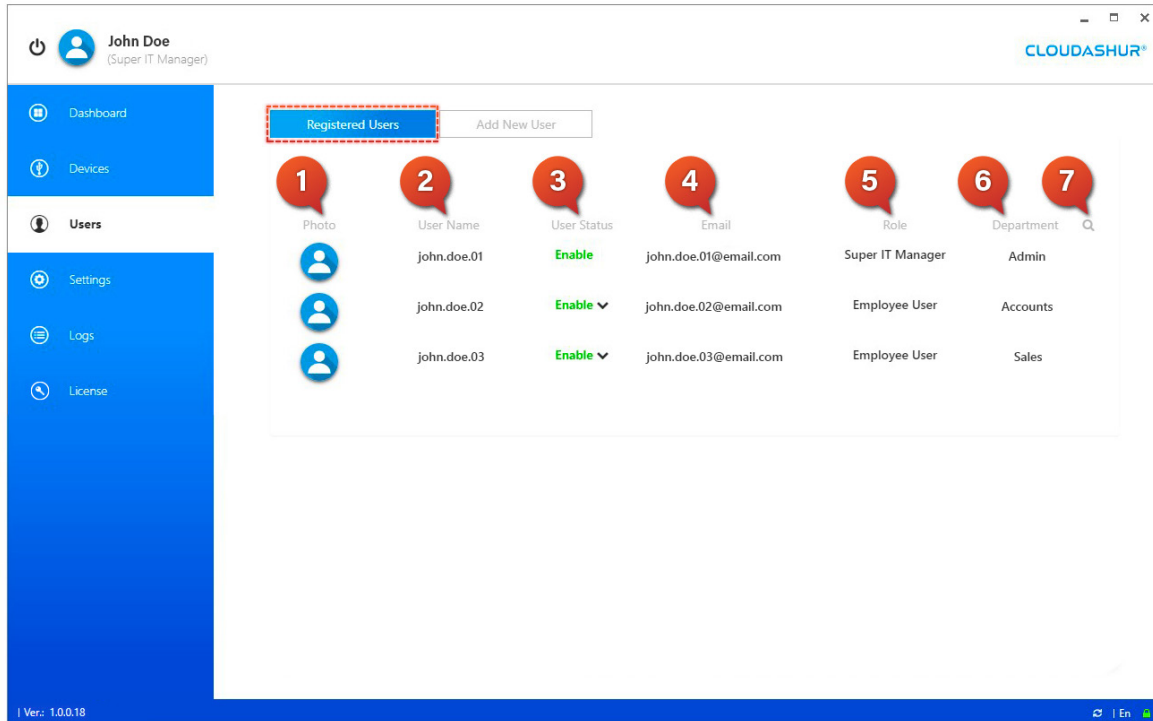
John Doe
(Super IT Manager)

CLOUDASHUR®

Dashboard
Devices
Users
Settings
Logs
License

Registered Users
Add New User

1 2 3 4 5 6 7

| Photo | User Name | User Status | Email | Role | Department |
|---|---|---|---|---|---|
| | john.doe.01 | Enable | john.doe.01@email.com | Super IT Manager | Admin |
| | john.doe.02 | Enable | john.doe.02@email.com | Employee User | Accounts |
| | john.doe.03 | Enable | john.doe.03@email.com | Employee User | Sales |

| Ver.: 1.0.0.18

| En